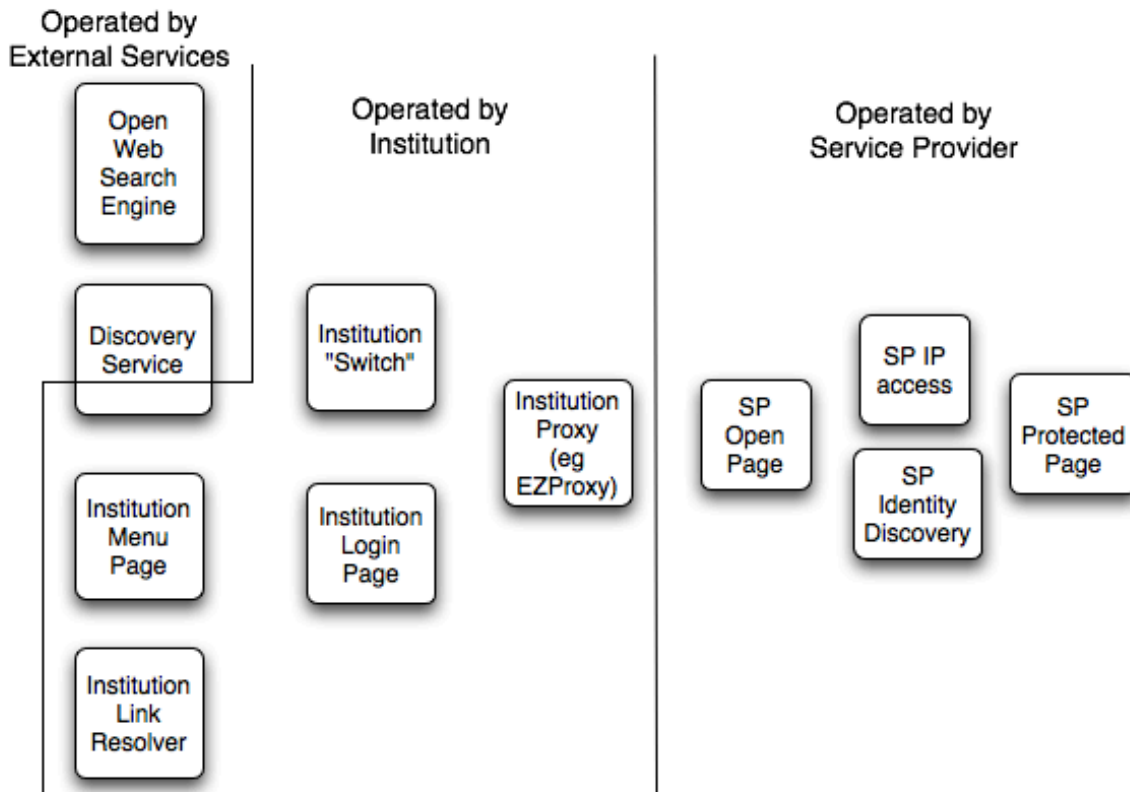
Operated by External Services

Open Web Search Engine

Discovery Service

Institution Menu Page

Institution Link Resolver

Operated by Institution

Institution "Switch"

Institution Login Page

Institution Proxy (eg EZProxy)

Operated by Service Provider

SP Open Page

SP IP access

SP Identity Discovery

SP Protected Page